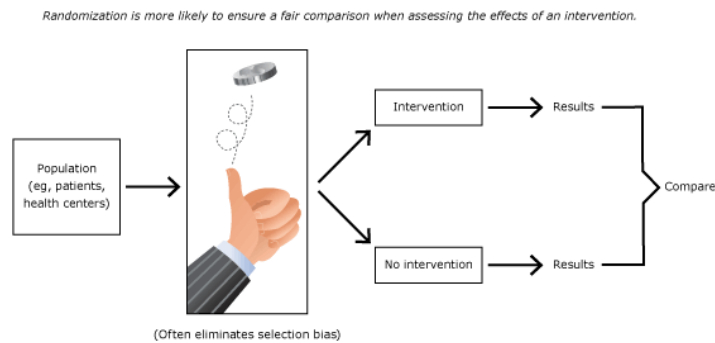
Randomization is more likely to ensure a fair comparison when assessing the effects of an intervention.

Population (eg, patients, health centers)

(Often eliminates selection bias)

Intervention

No intervention

Results

Results

Compare